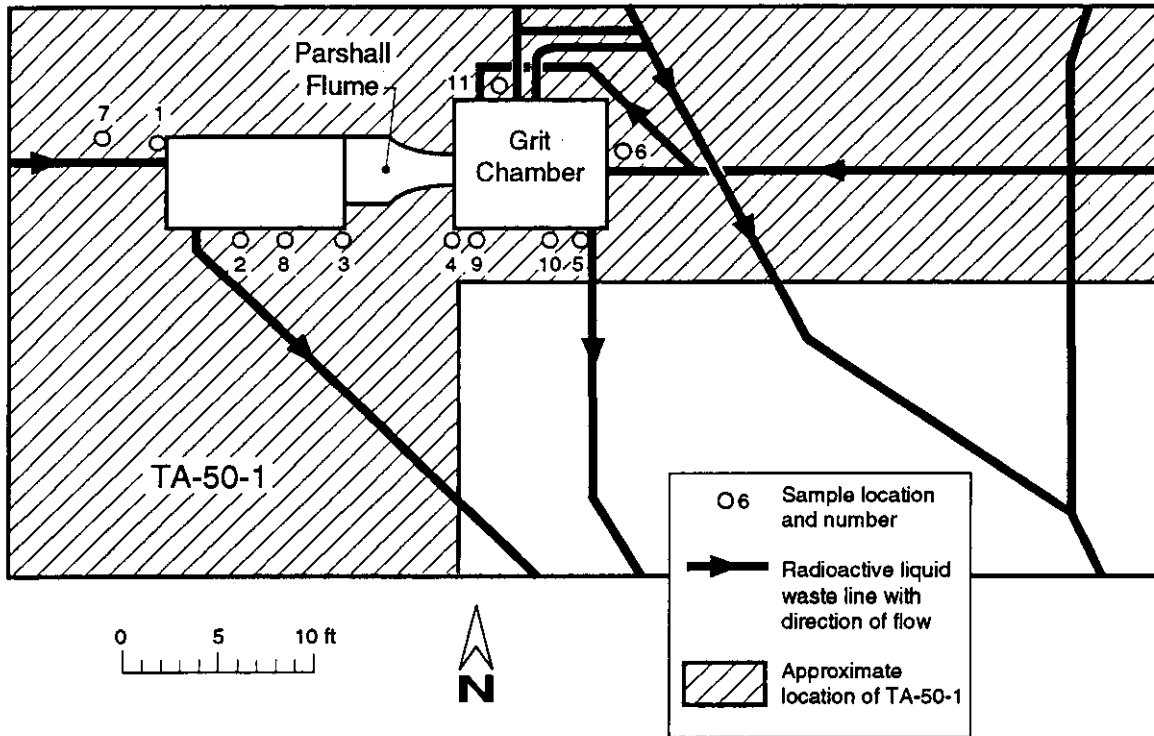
Parshall Flume

7

1

11

Grit Chamber

6

2

8

3

4

9

10

5

TA-50-1

6 Sample location and number

Radioactive liquid waste line with direction of flow

Approximate location of TA-50-1

0 5 10 ft

N